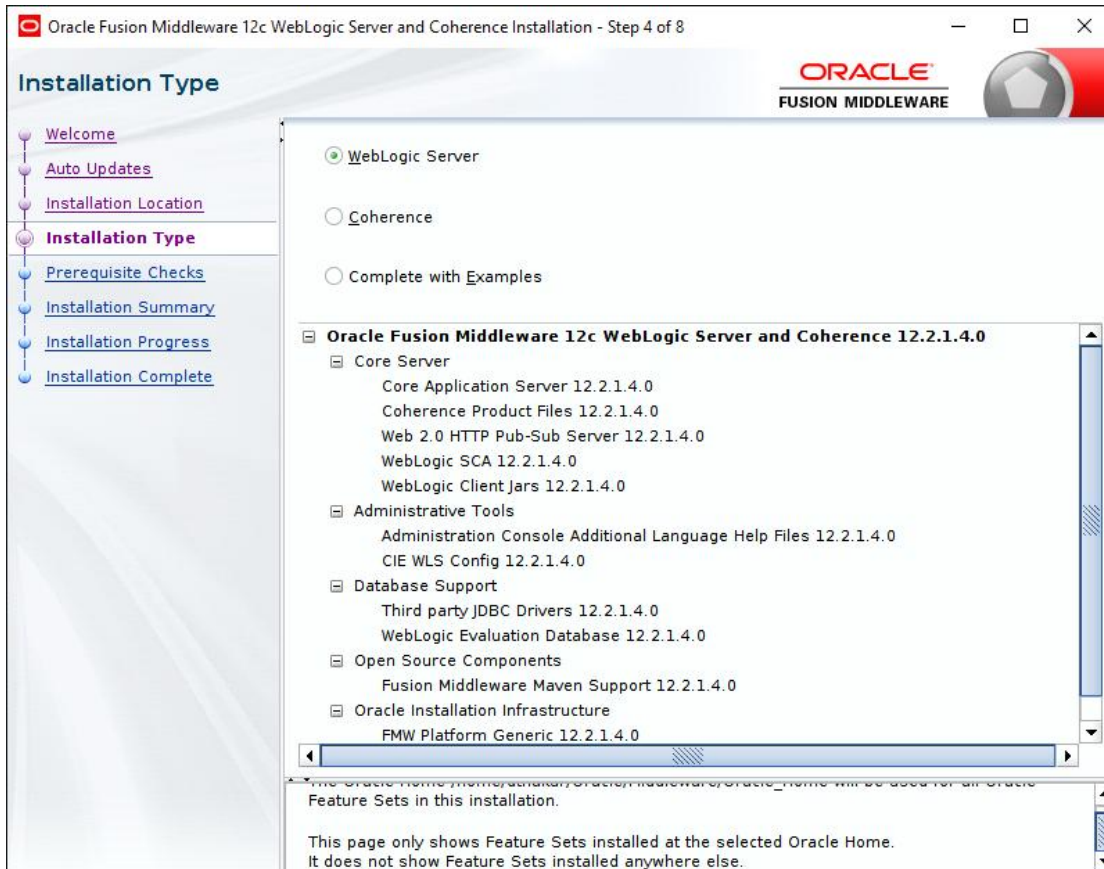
Oracle Fusion Middleware 12c WebLogic Server and Coherence Installation - Step 4 of 8

Installation Type

ORACLE
FUSION MIDDLEWARE

Welcome
Auto Updates
Installation Location
Installation Type
Prerequisite Checks
Installation Summary
Installation Progress
Installation Complete

WebLogic Server

Coherence

Complete with Examples

Oracle Fusion Middleware 12c WebLogic Server and Coherence 12.2.1.4.0
Core Server
Core Application Server 12.2.1.4.0
Coherence Product Files 12.2.1.4.0
Web 2.0 HTTP Pub-Sub Server 12.2.1.4.0
WebLogic SCA 12.2.1.4.0
WebLogic Client Jars 12.2.1.4.0
Administrative Tools
Administration Console Additional Language Help Files 12.2.1.4.0
CIE WLS Config 12.2.1.4.0
Database Support
Third party JDBC Drivers 12.2.1.4.0
WebLogic Evaluation Database 12.2.1.4.0
Open Source Components
Fusion Middleware Maven Support 12.2.1.4.0
Oracle Installation Infrastructure
FMW Platform Generic 12.2.1.4.0

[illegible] will be used for all Oracle Feature Sets in this installation.

This page only shows Feature Sets installed at the selected Oracle Home. It does not show Feature Sets installed anywhere else.